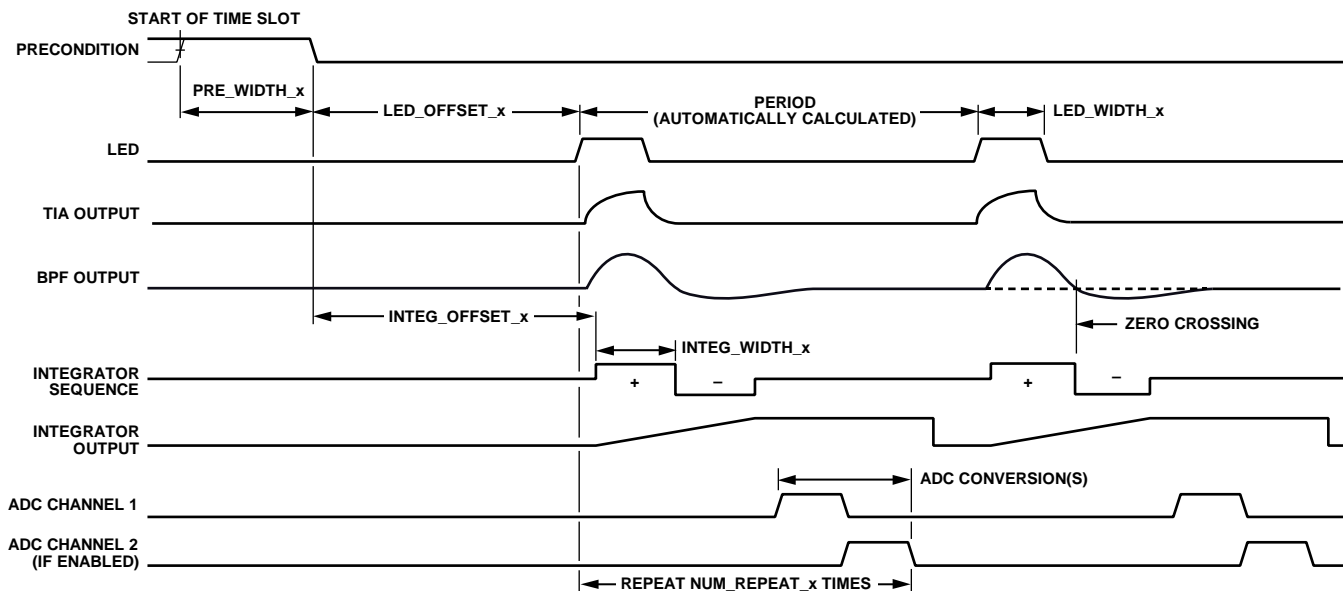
START OF TIME SLOT

PRECONDITION

PRE_WIDTH_x

LED_OFFSET_x

PERIOD (AUTOMATICALLY CALCULATED)

LED_WIDTH_x

LED

TIA OUTPUT

BPF OUTPUT

INTEG_OFFSET_x

ZERO CROSSING

INTEG_WIDTH_x

INTEGRATOR SEQUENCE

+

–

+

–

INTEGRATOR OUTPUT

ADC CONVERSION(S)

ADC CHANNEL 1

ADC CHANNEL 2 (IF ENABLED)

REPEAT NUM_REPEAT_x TIMES